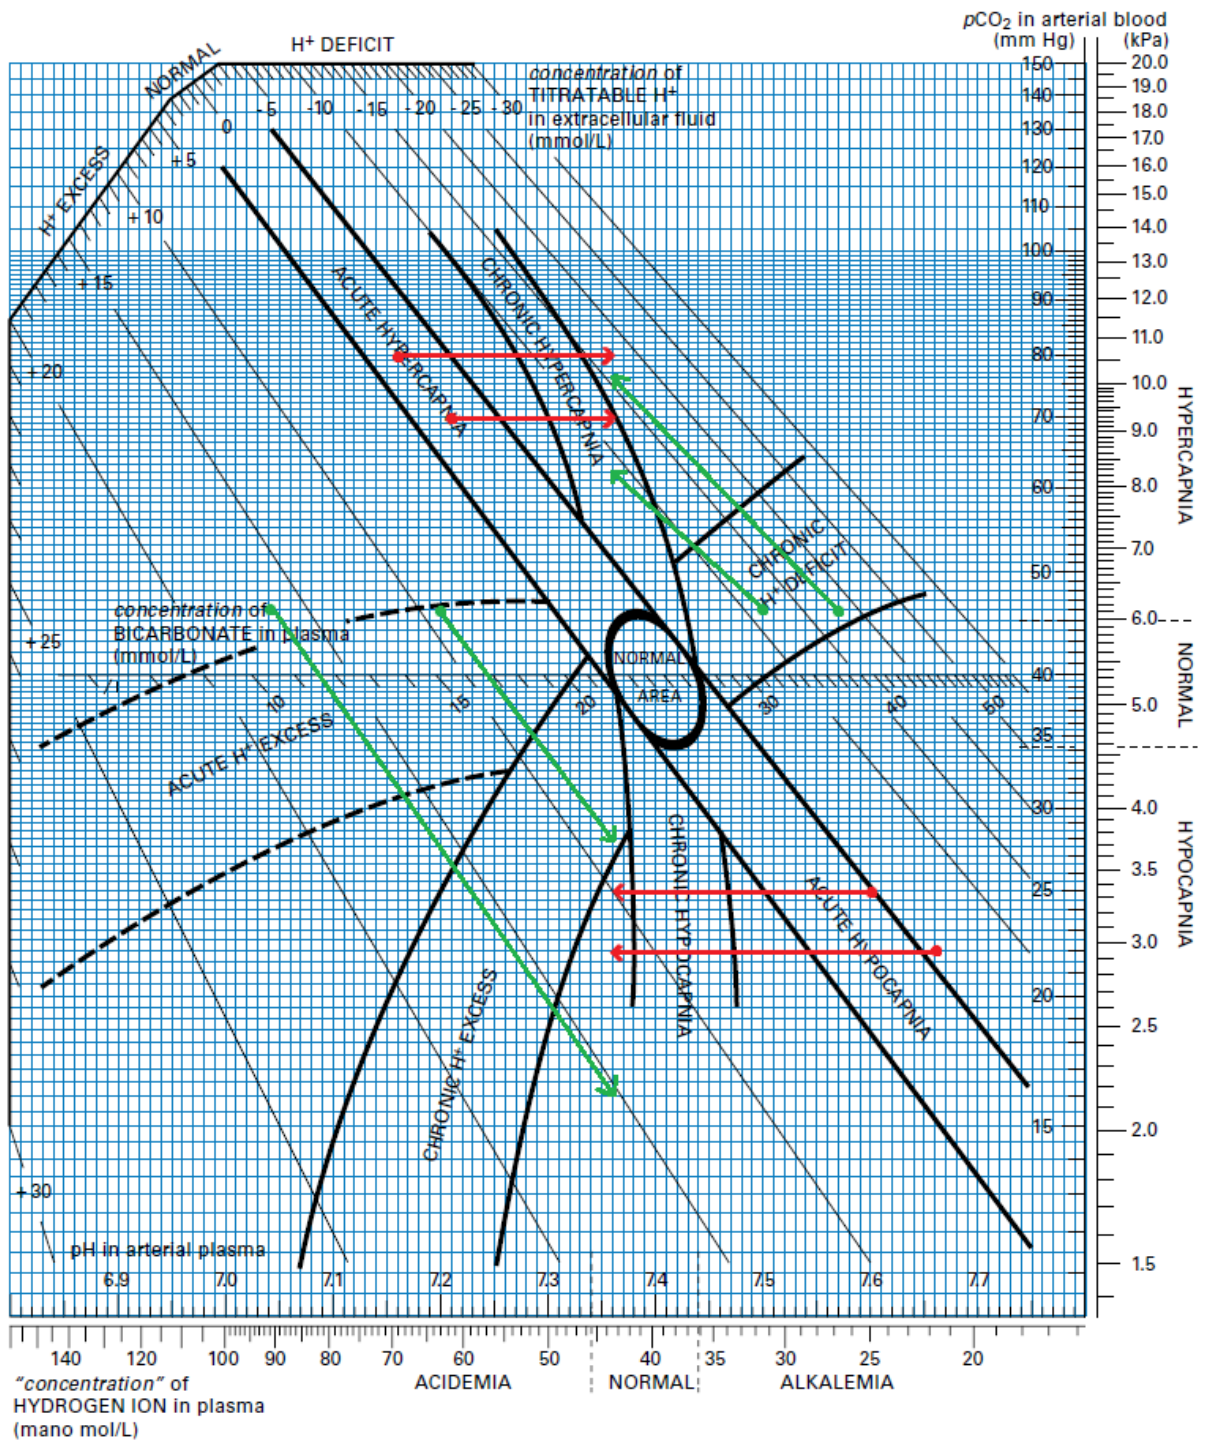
$p$CO$_2$ in arterial blood
(mm Hg) (kPa)

H$^+$ DEFICIT

NORMAL

H$^+$ EXCESS

concentration of TITRATABLE H$^+$ in extracellular fluid (mmol/L)

0 -5 -10 -15 -20 -25 -30

+5 +10 +15 +20 +25 +30

150 20.0
140 19.0
18.0
130 17.0
120 16.0
15.0
110
14.0
100
13.0
90 12.0
11.0
80
10.0
70 9.0
60 8.0
7.0
50
6.0
40
5.0
35
30 4.0
3.5
25
3.0
20
2.5
15 2.0
1.5

HYPERCAPNIA
NORMAL
HYPOCAPNIA

ACUTE HYPERCAPNIA

CHRONIC HYPERCAPNIA

CHRONIC H$^+$ DEFICIT

concentration of BICARBONATE in plasma (mmol/L)

NORMAL AREA

10 15 20 30 40 50

ACUTE H$^+$ EXCESS

CHRONIC H$^+$ EXCESS

CHRONIC HYPOCAPNIA

ACUTE HYPOCAPNIA

pH in arterial plasma

6.9 7.0 7.1 7.2 7.3 7.4 7.5 7.6 7.7

140 120 100 90 80 70 60 50 40 35 30 25 20

"concentration" of HYDROGEN ION in plasma (mano mol/L)

ACIDEMIA NORMAL ALKALEMIA